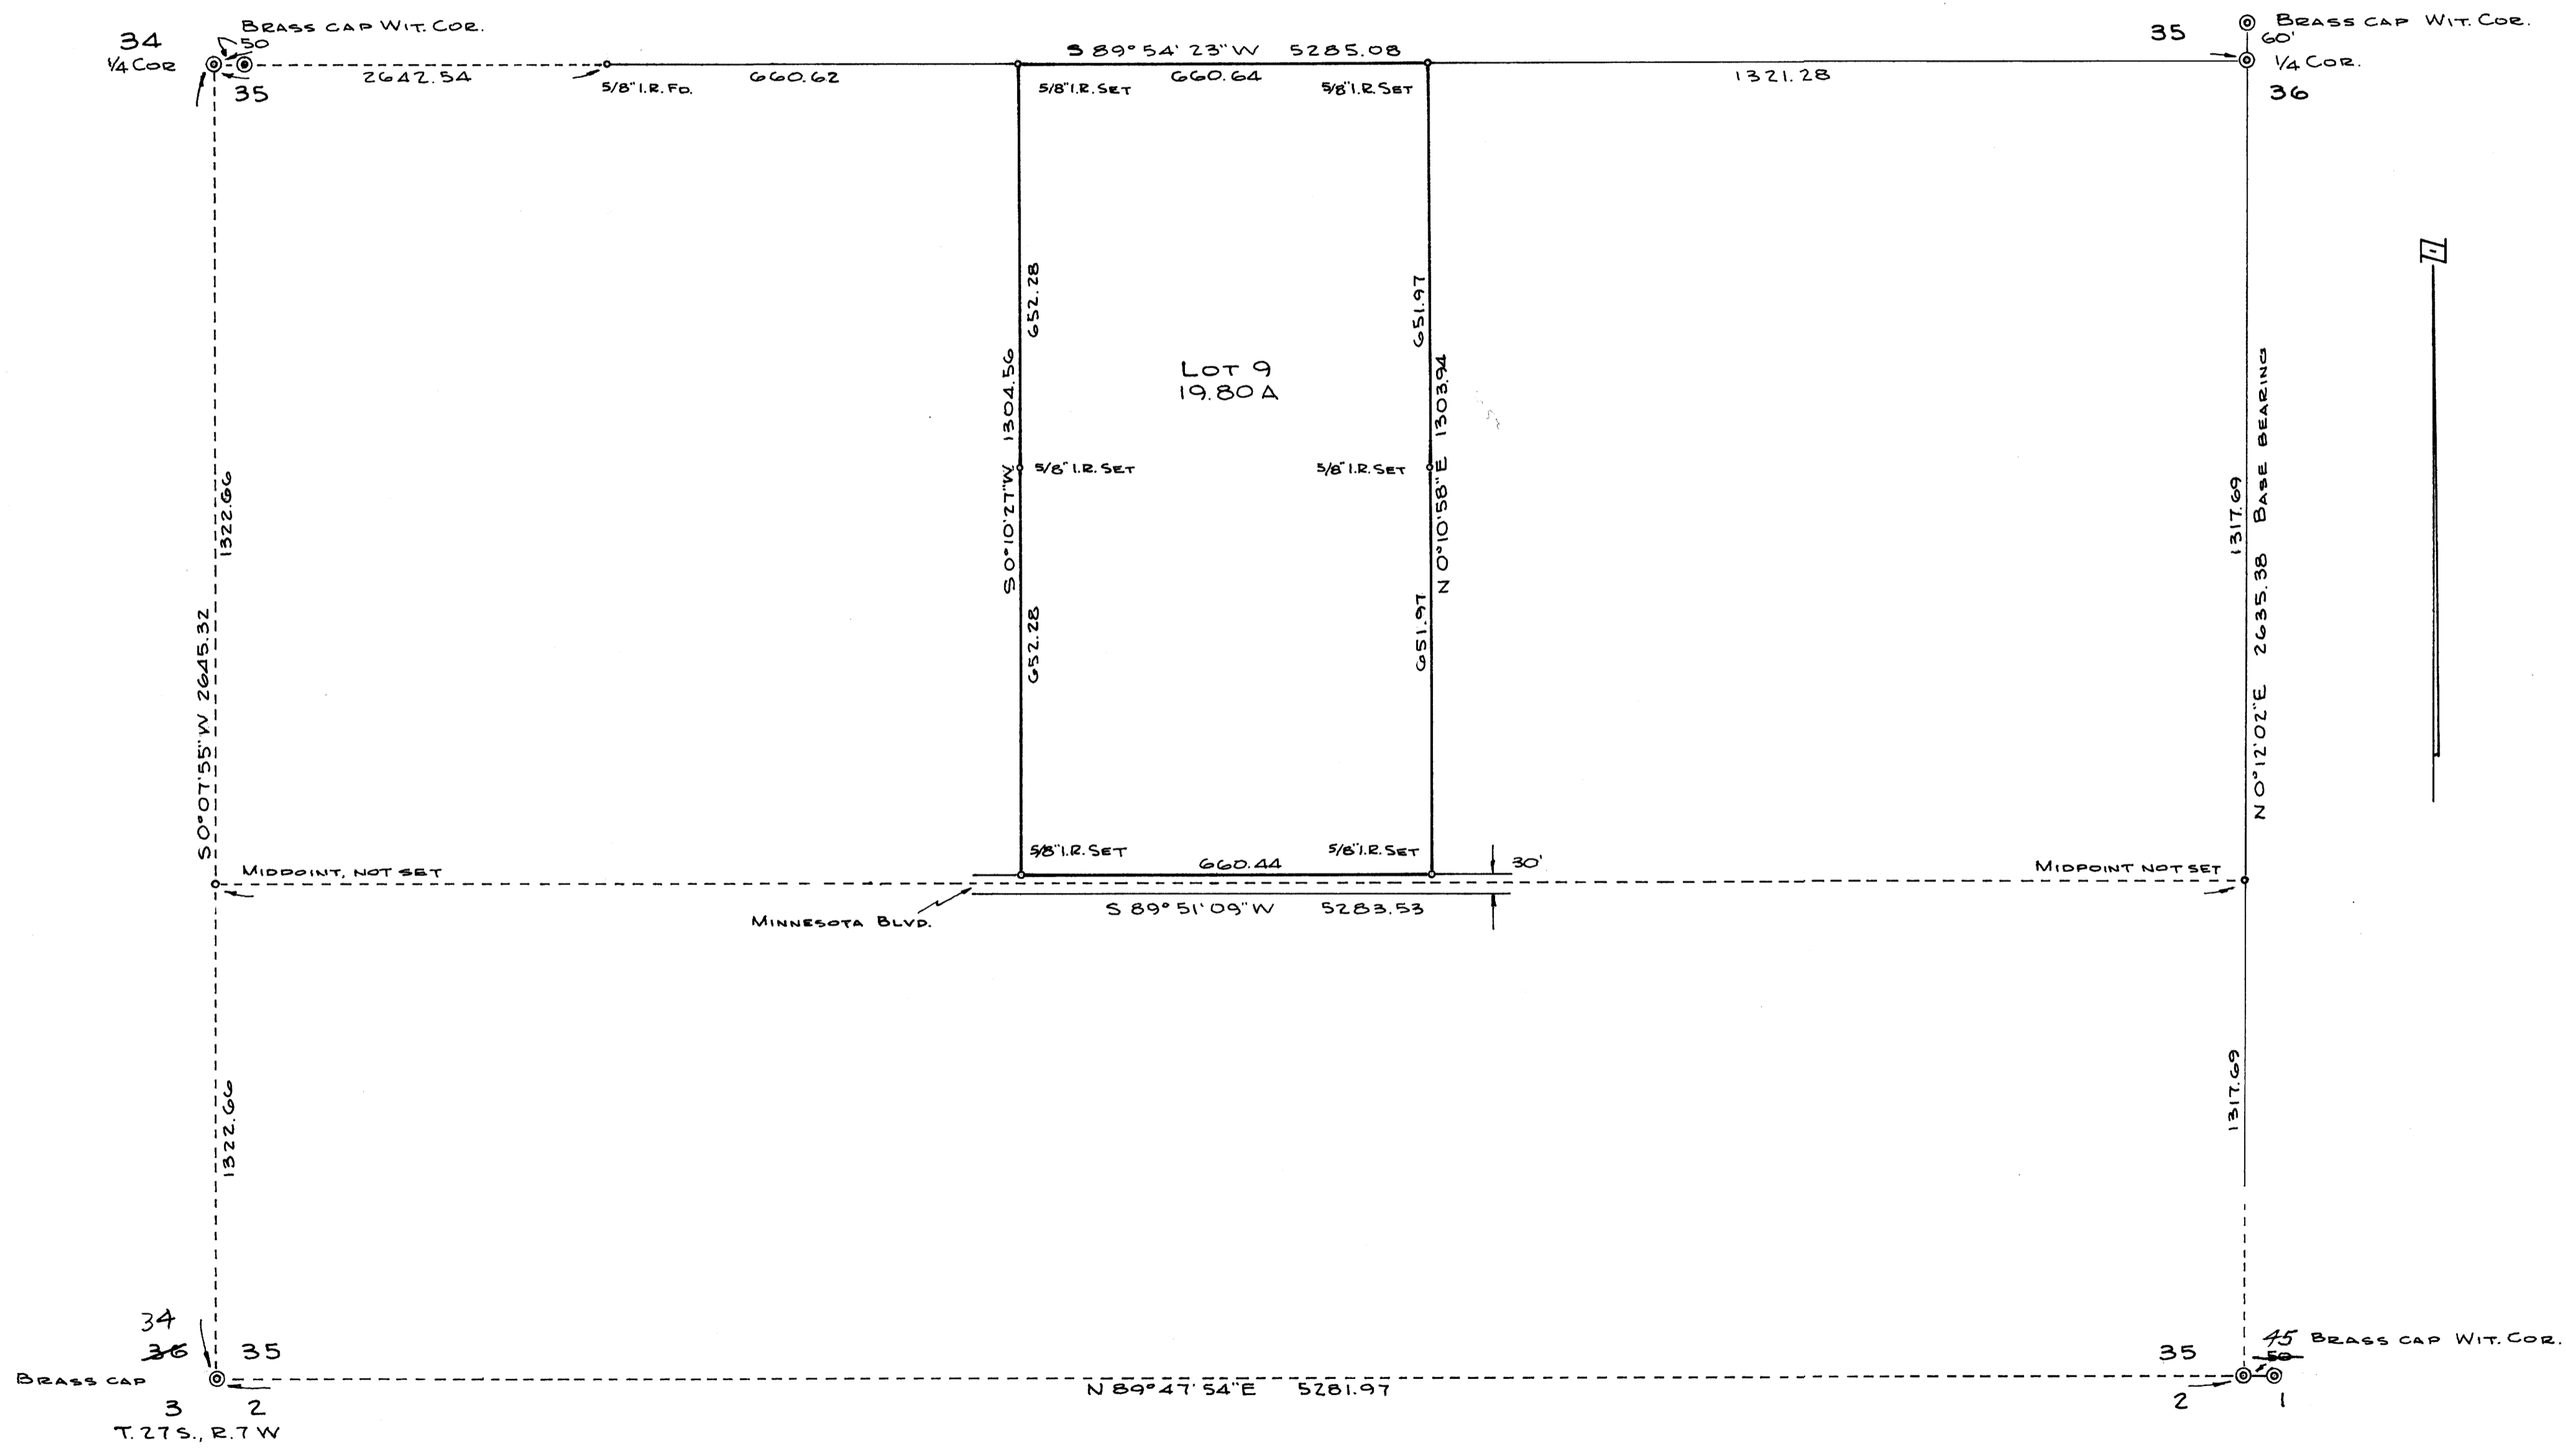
Brass cap Wit. Cor.
34
1/4 Cor
50
35
2642.54
5/8" I.R. Fd.
660.62
S 89° 54' 23" W 5285.08
660.64
5/8" I.R. Set
5/8" I.R. Set
1321.28
35
Brass cap Wit. Cor.
60'
1/4 Cor.
36

652.28
S 0° 10' 27" W 1304.56
652.28
5/8" I.R. Set

Lot 9
19.80 A

651.97
N 0° 10' 58" E 1303.94
651.97
5/8" I.R. Set

1322.66
S 0° 07' 55" W 2645.32
1322.66

1317.69
N 0° 12' 02" E 2635.38 Base Bearing
1317.69

N

5/8" I.R. Set
660.44
5/8" I.R. Set
30'
Middoint, not set
Midpoint not set
Minnesota Blvd.
S 89° 51' 09" W 5283.53

34
36
35
Brass cap
3 2
T. 27 S., R. 7 W
N 89° 47' 54" E 5281.97
35
45
50
Brass cap Wit. Cor.
2
1